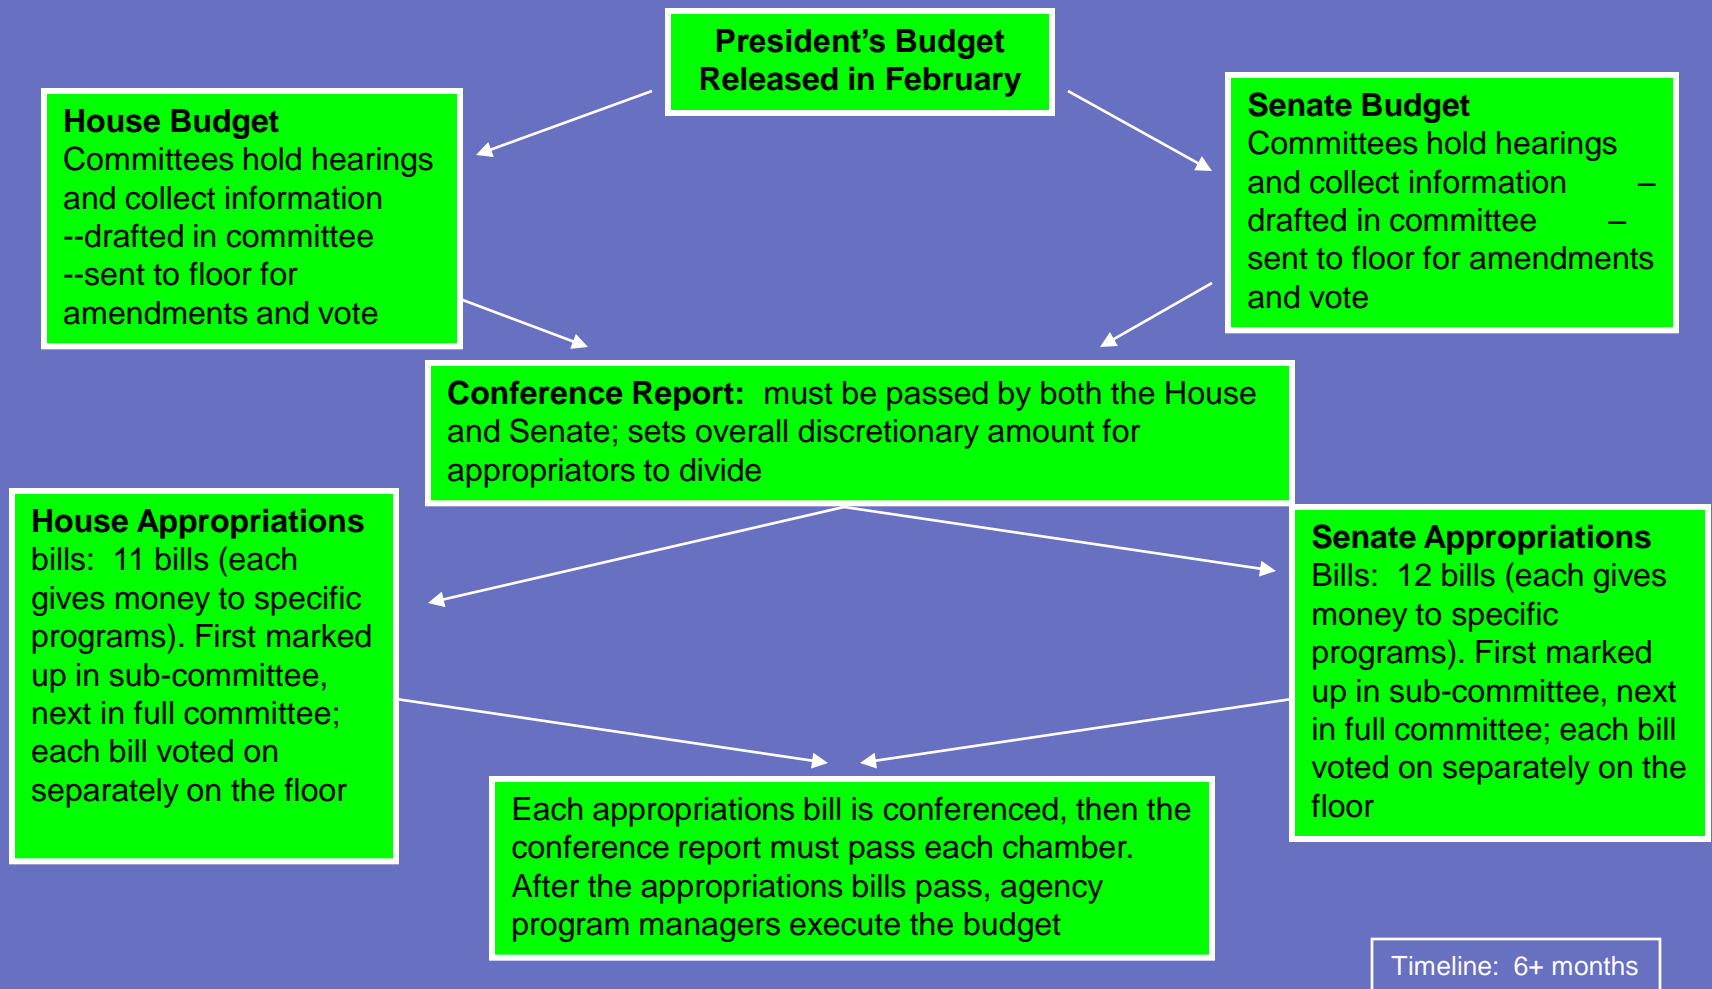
**President's Budget Released in February**

**House Budget**
Committees hold hearings and collect information --drafted in committee --sent to floor for amendments and vote

**Senate Budget**
Committees hold hearings and collect information – drafted in committee – sent to floor for amendments and vote

**Conference Report:** must be passed by both the House and Senate; sets overall discretionary amount for appropriators to divide

**House Appropriations** bills: 11 bills (each gives money to specific programs). First marked up in sub-committee, next in full committee; each bill voted on separately on the floor

**Senate Appropriations** Bills: 12 bills (each gives money to specific programs). First marked up in sub-committee, next in full committee; each bill voted on separately on the floor

Each appropriations bill is conferenced, then the conference report must pass each chamber. After the appropriations bills pass, agency program managers execute the budget

Timeline: 6+ months